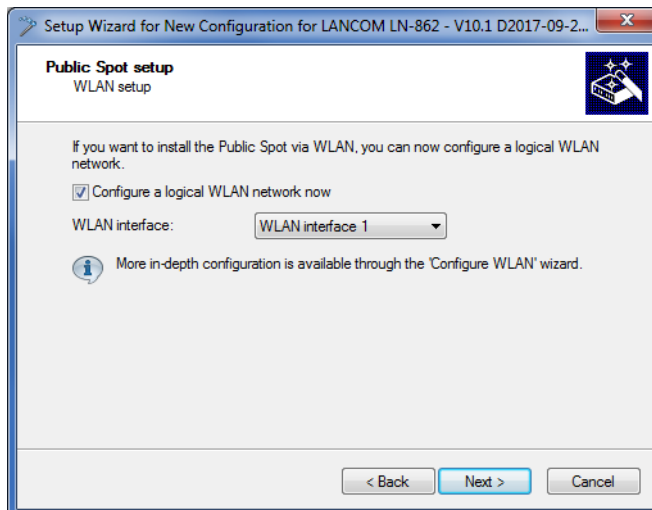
Setup Wizard for New Configuration for LANCOM LN-862 - V10.1 D2017-09-2...

Public Spot setup
WLAN setup

If you want to install the Public Spot via WLAN, you can now configure a logical WLAN network.

Configure a logical WLAN network now

WLAN interface: WLAN interface 1

More in-depth configuration is available through the 'Configure WLAN' wizard.

< Back Next > Cancel